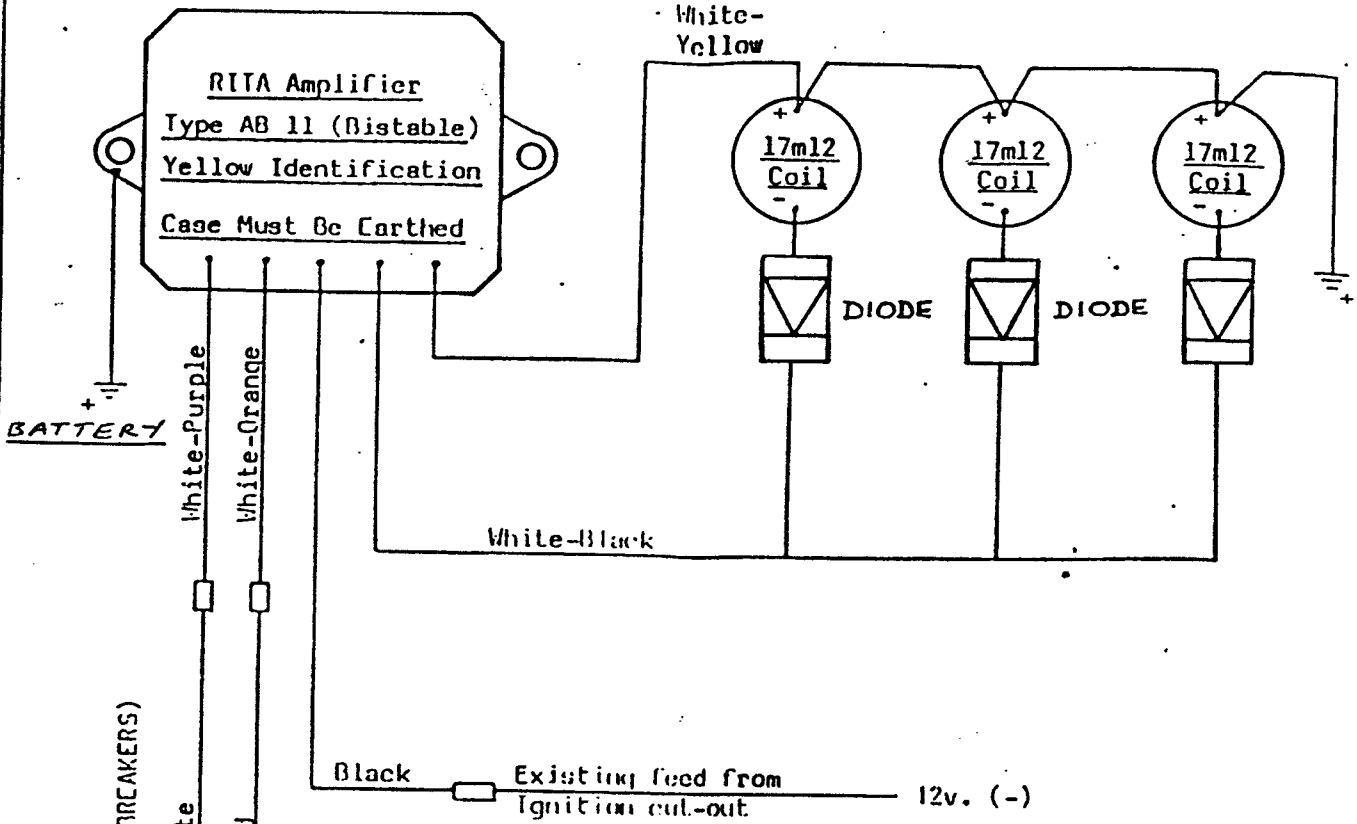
White-
Yellow

RITA Amplifier
Type AB 11 (Bistable)
Yellow Identification
Case Must Be Earthed

+
17m12
Coil
-

+
17m12
Coil
-

+
17m12
Coil
-

DIODE

DIODE

+

+
BATTERY

White-Purple

White-Orange

White-Black

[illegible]REAKERS)

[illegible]te

Black

Existing feed from
Ignition cut-out

12v. (-)